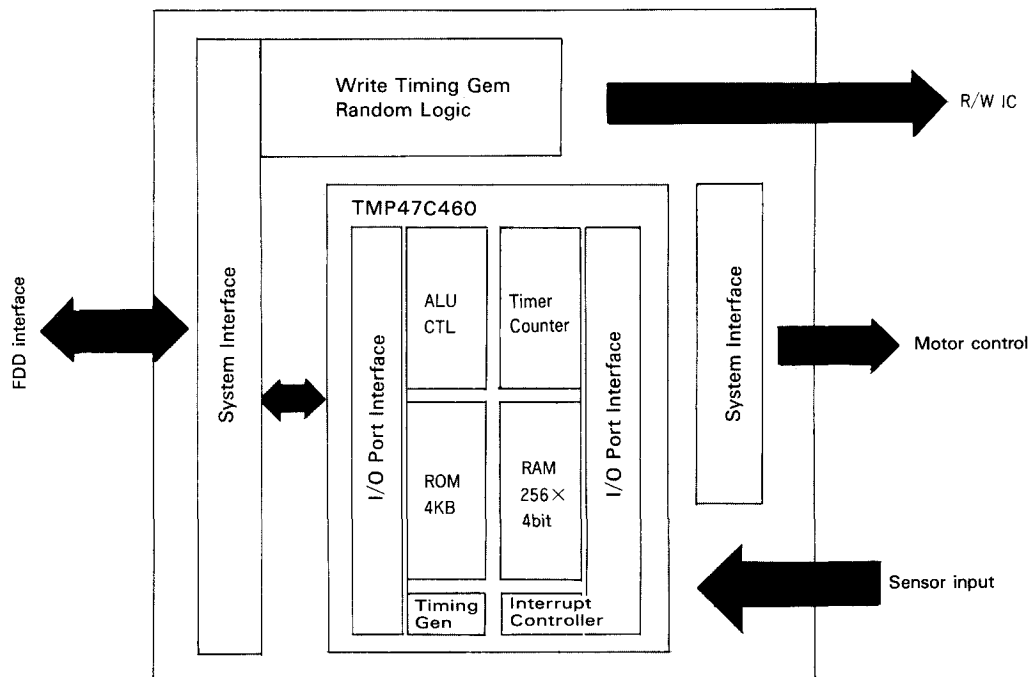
Write Timing Gem
Random Logic

R/W IC

TMP47C460

FDD interface

System Interface

I/O Port Interface

ALU
CTL

Timer
Counter

I/O Port Interface

System Interface

Motor control

ROM
4KB

RAM
256×
4bit

Timing
Gen

Interrupt
Controller

Sensor input